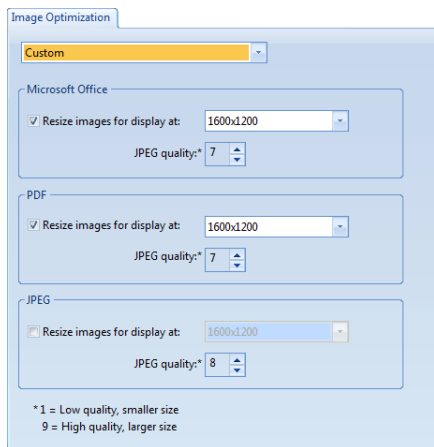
Image Optimization

Custom

Microsoft Office

Resize images for display at: 1600x1200

JPEG quality:* 7

PDF

Resize images for display at: 1600x1200

JPEG quality:* 7

JPEG

Resize images for display at: 1600x1200

JPEG quality:* 8

*1 = Low quality, smaller size
9 = High quality, larger size